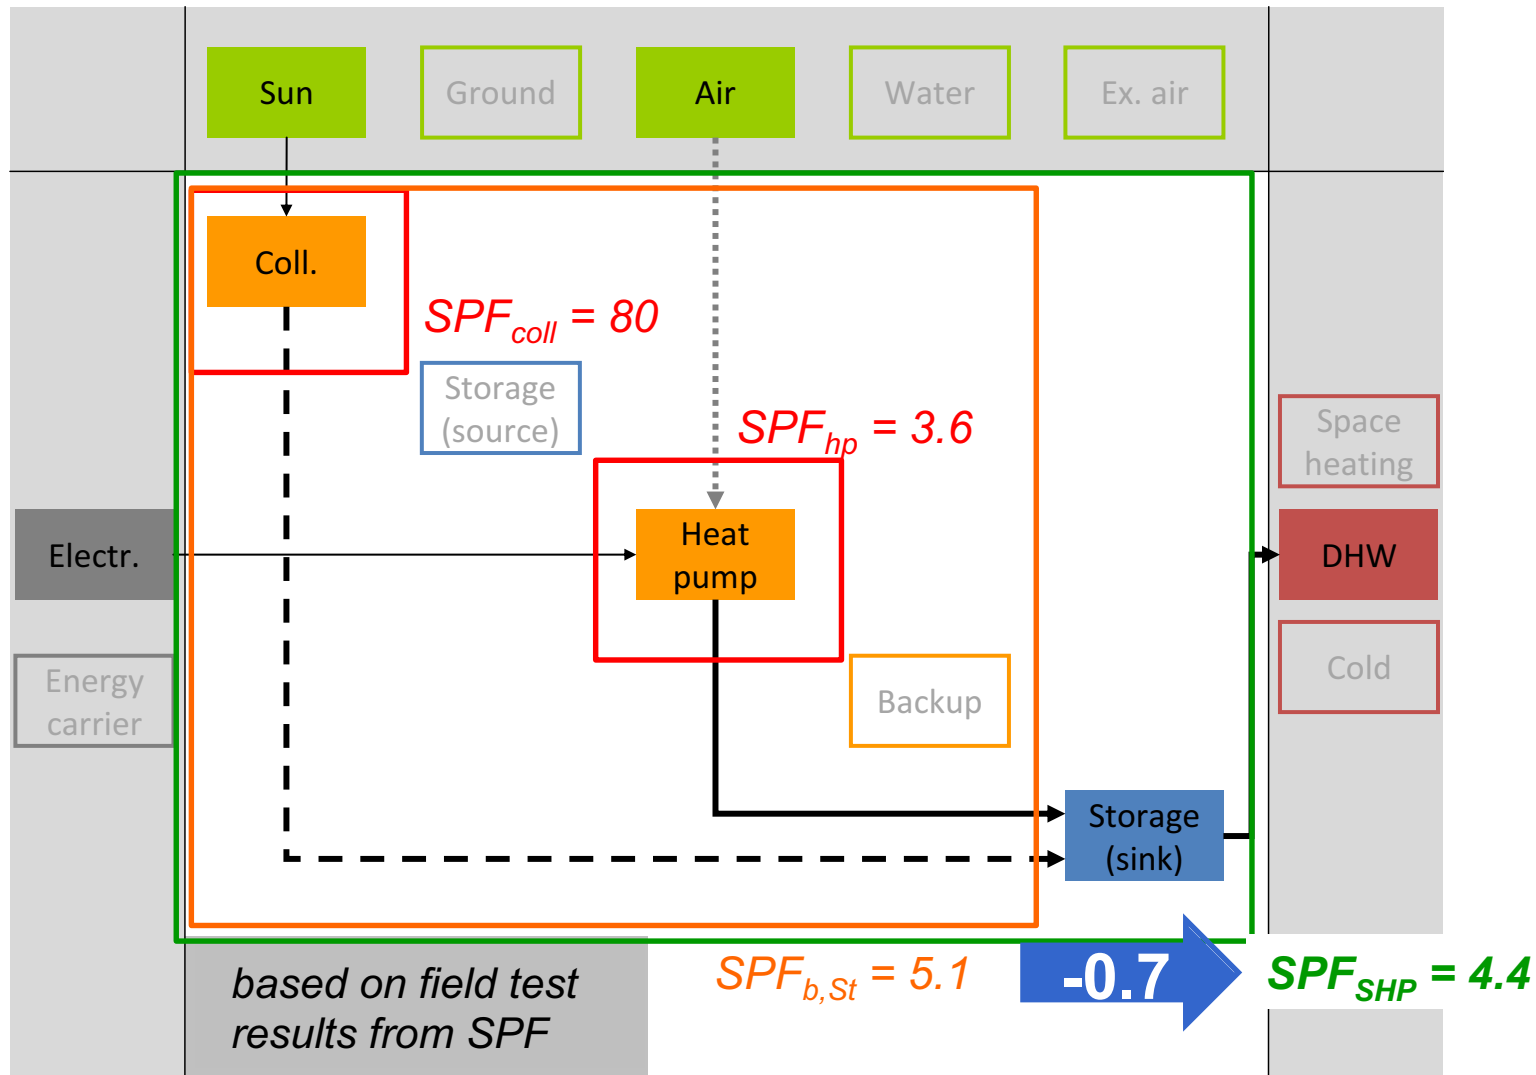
Sun

Ground

Air

Water

Ex. air

Coll.

$SPF_{coll} = 80$

Storage (source)

$SPF_{hp} = 3.6$

Space heating

Electr.

Heat pump

DHW

Energy carrier

Backup

Cold

Storage (sink)

based on field test results from SPF

$SPF_{b,St} = 5.1$

-0.7

$SPF_{SHP} = 4.4$